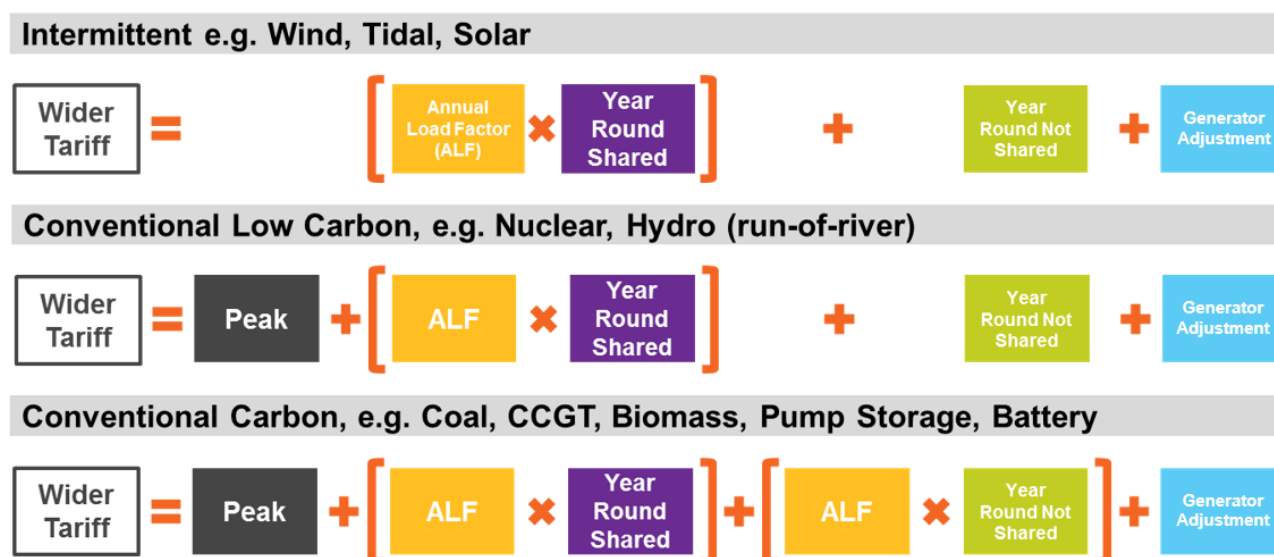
Intermittent e.g. Wind, Tidal, Solar

Wider Tariff = [ Annual Load Factor (ALF) × Year Round Shared ] + Year Round Not Shared + Generator Adjustment

Conventional Low Carbon, e.g. Nuclear, Hydro (run-of-river)

Wider Tariff = Peak + [ ALF × Year Round Shared ] + Year Round Not Shared + Generator Adjustment

Conventional Carbon, e.g. Coal, CCGT, Biomass, Pump Storage, Battery

Wider Tariff = Peak + [ ALF × Year Round Shared ] + [ ALF × Year Round Not Shared ] + Generator Adjustment